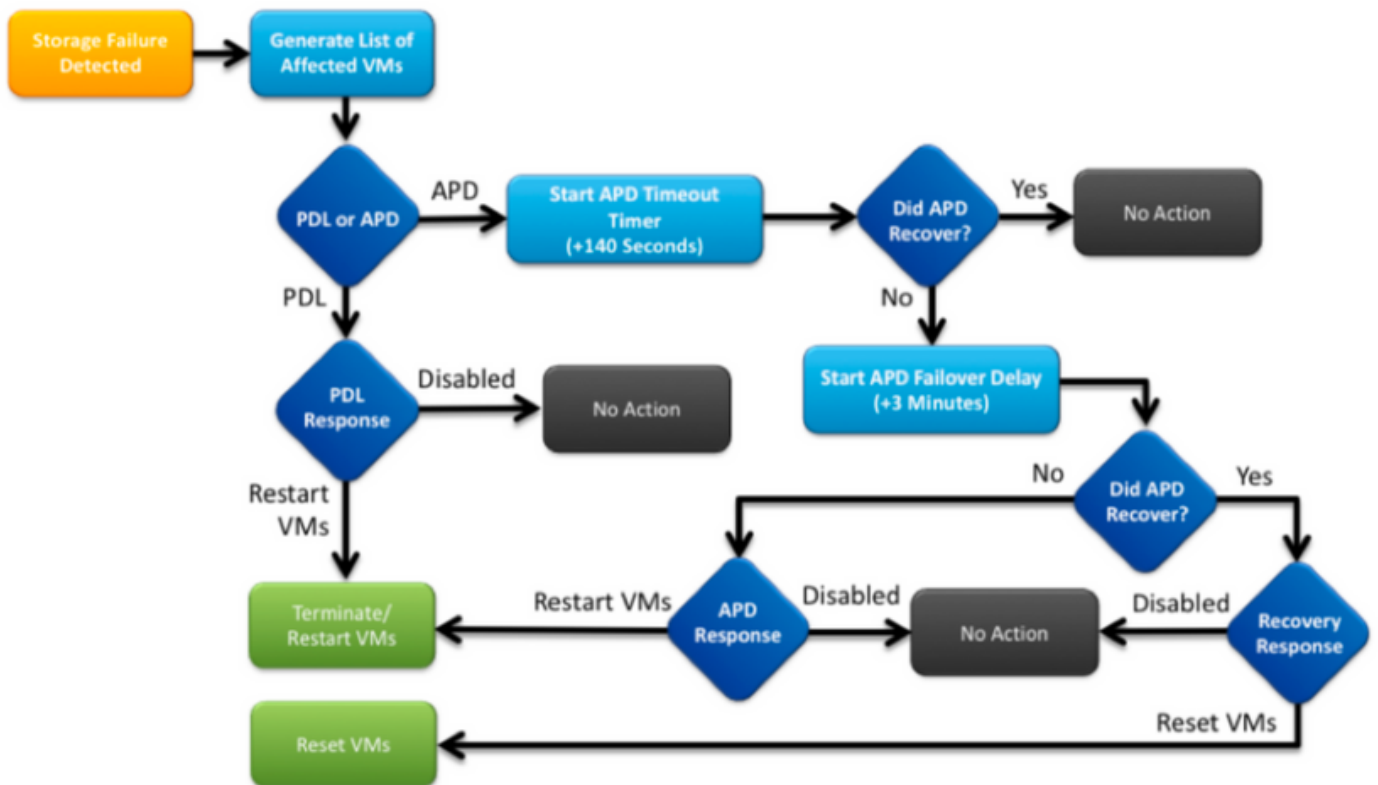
Storage Failure Detected

Generate List of Affected VMs

PDL or APD

APD

Start APD Timeout Timer (+140 Seconds)

Did APD Recover?

Yes

No Action

No

PDL

PDL Response

Disabled

No Action

Start APD Failover Delay (+3 Minutes)

No

Did APD Recover?

Yes

Restart VMs

Terminate/ Restart VMs

Restart VMs

APD Response

Disabled

No Action

Disabled

Recovery Response

Reset VMs

Reset VMs